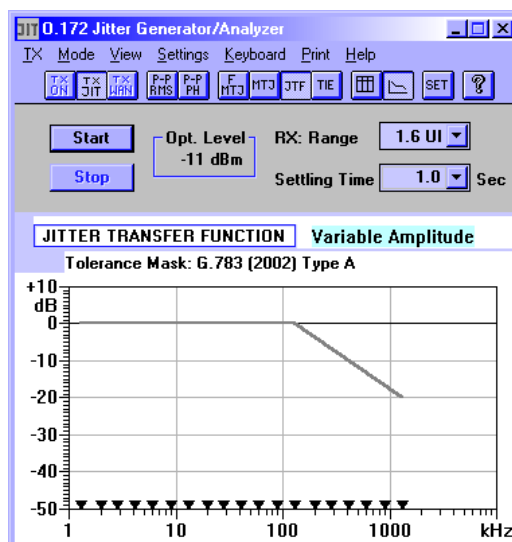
JIT O.172 Jitter Generator/Analyzer

TX Mode View Settings Keyboard Print Help

TX ON TX JIT TX WAN P-P RMS P-P PH F MTJ MTJ JTF TIE SET ?

Start
Stop

Opt. Level
-11 dBm

RX: Range 1.6 UI

Settling Time 1.0 Sec

JITTER TRANSFER FUNCTION Variable Amplitude

Tolerance Mask: G.783 (2002) Type A

+10
dB
0
-10
-20
-30
-40
-50

1 10 100 1000 kHz